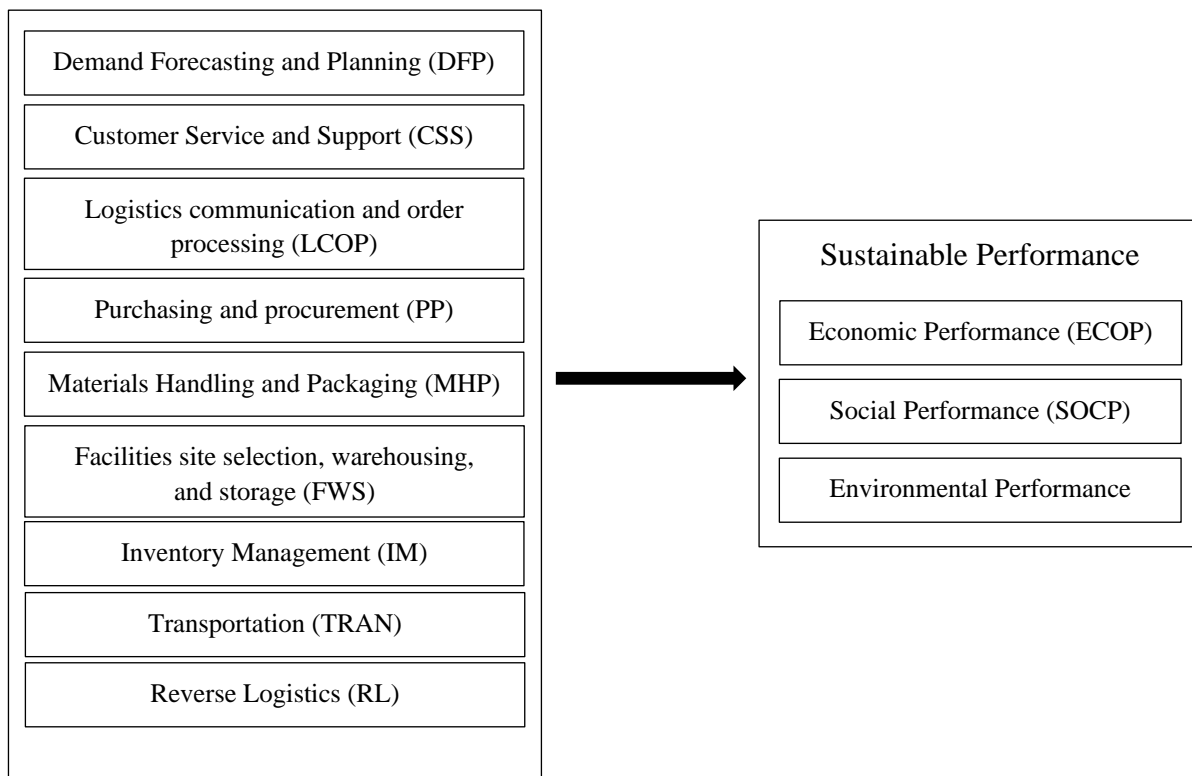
Demand Forecasting and Planning (DFP)

Customer Service and Support (CSS)

Logistics communication and order processing (LCOP)

Purchasing and procurement (PP)

Materials Handling and Packaging (MHP)

Facilities site selection, warehousing, and storage (FWS)

Inventory Management (IM)

Transportation (TRAN)

Reverse Logistics (RL)

Sustainable Performance

Economic Performance (ECOP)

Social Performance (SOCP)

Environmental Performance